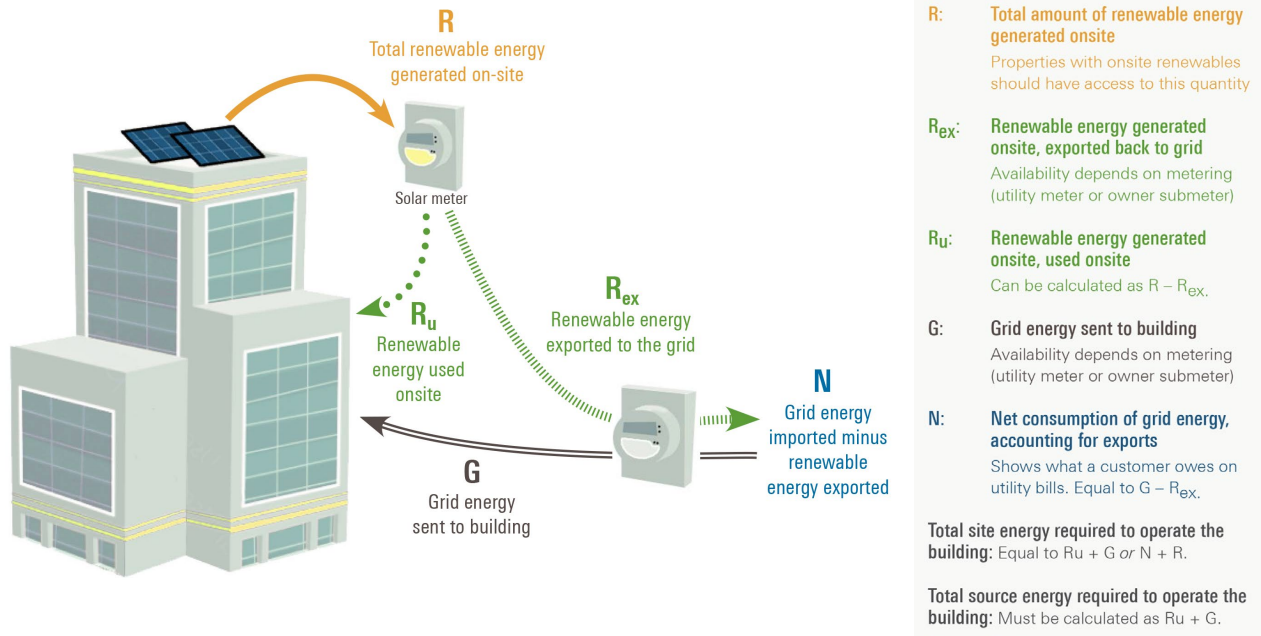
R
Total renewable energy generated on-site

Solar meter

$R_u$
Renewable energy used onsite

$R_{ex}$
Renewable energy exported to the grid

N
Grid energy imported minus renewable energy exported

G
Grid energy sent to building

R: Total amount of renewable energy generated onsite
Properties with onsite renewables should have access to this quantity

$R_{ex}$: Renewable energy generated onsite, exported back to grid
Availability depends on metering (utility meter or owner submeter)

$R_u$: Renewable energy generated onsite, used onsite
Can be calculated as R – $R_{ex}$.

G: Grid energy sent to building
Availability depends on metering (utility meter or owner submeter)

N: Net consumption of grid energy, accounting for exports
Shows what a customer owes on utility bills. Equal to G – $R_{ex}$.

Total site energy required to operate the building: Equal to Ru + G *or* N + R.

Total source energy required to operate the building: Must be calculated as Ru + G.